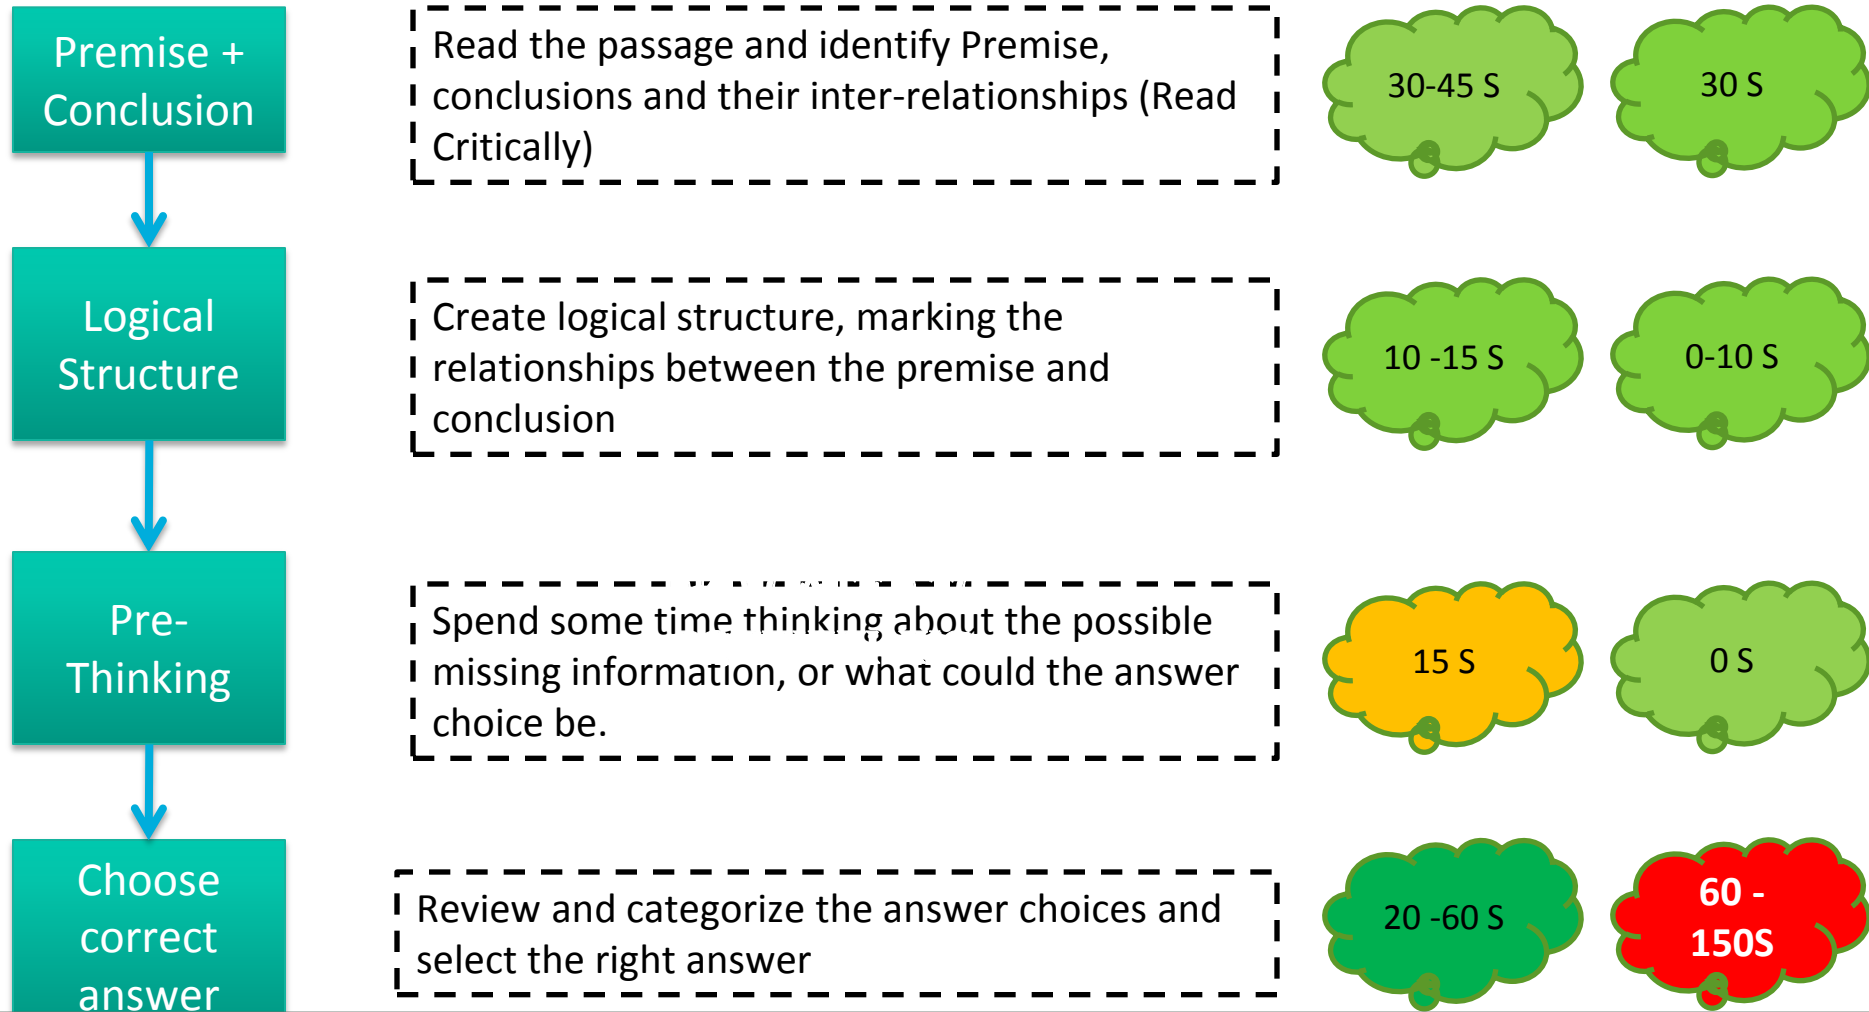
Premise + Conclusion

Read the passage and identify Premise, conclusions and their inter-relationships (Read Critically)

30-45 S

30 S

Logical Structure

Create logical structure, marking the relationships between the premise and conclusion

10 -15 S

0-10 S

Pre-Thinking

Spend some time thinking about the possible missing information, or what could the answer choice be.

15 S

0 S

Choose correct answer

Review and categorize the answer choices and select the right answer

20 -60 S

60 - 150S